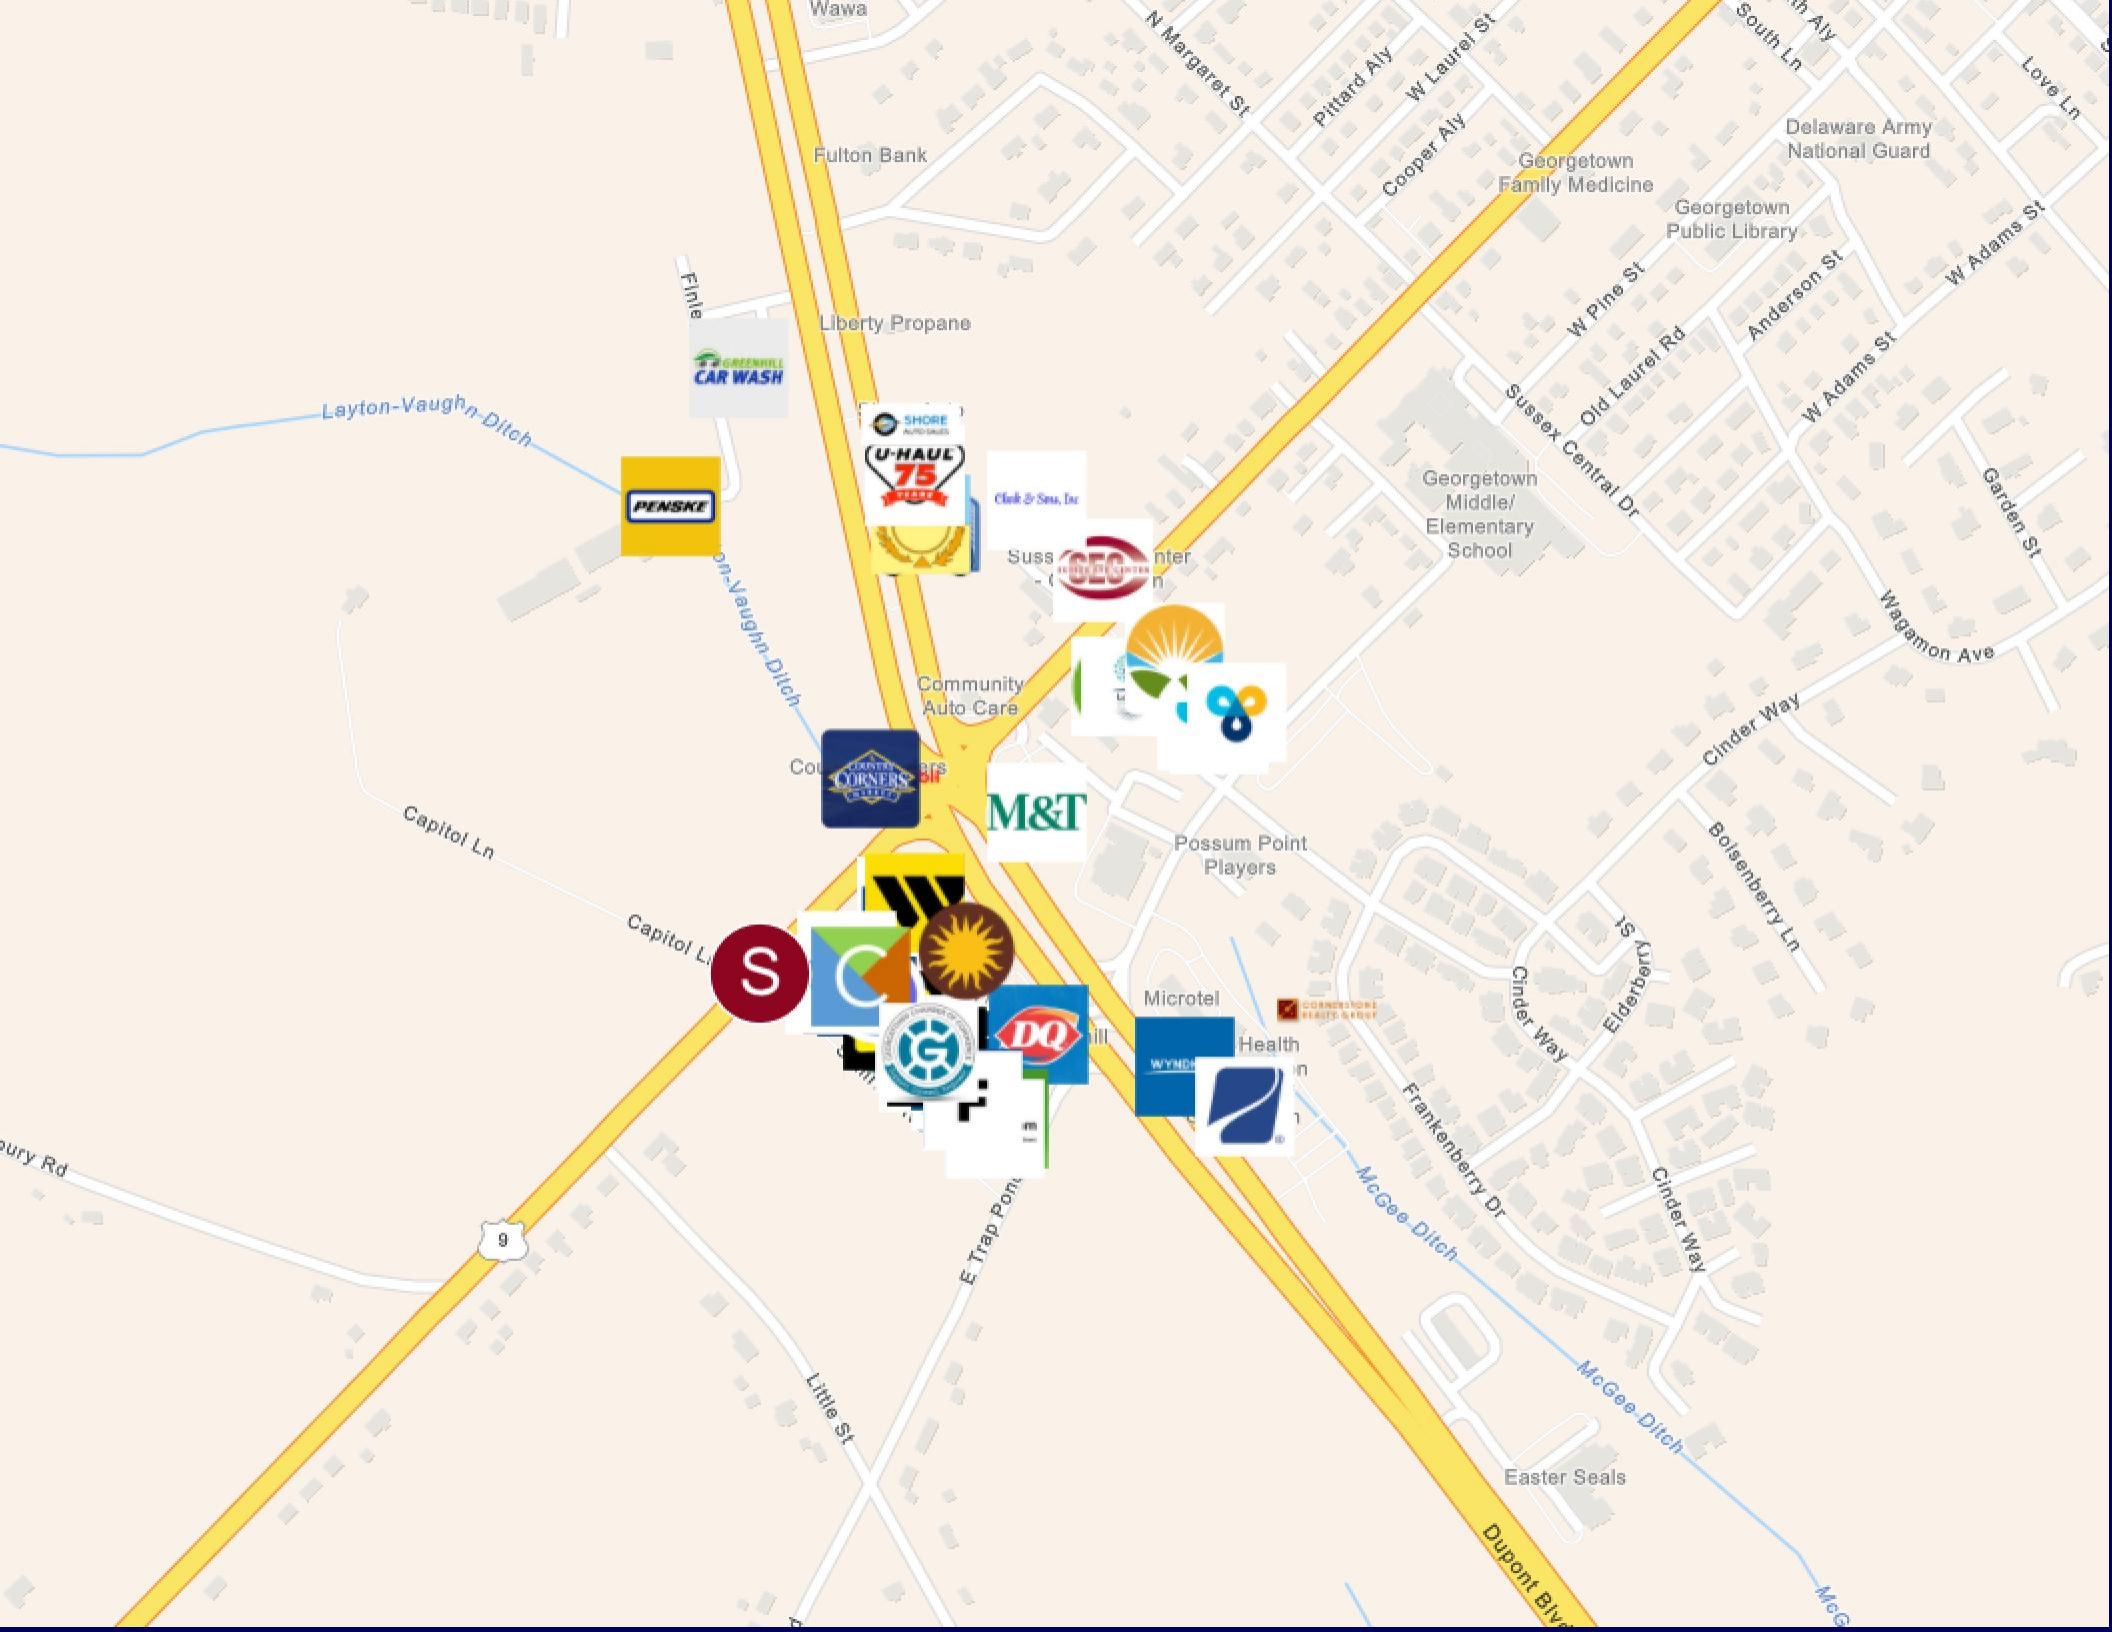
Wawa
N Margaret St
Pittard Aly
W Laurel St
South Ln
Love Ln
Cooper Aly
Delaware Army National Guard
Georgetown Family Medicine
Fulton Bank
Georgetown Public Library
W Adams St
W Pine St
Anderson St
Old Laurel Rd
W Adams St
Liberty Propane
Finle
GREENHILL CAR WASH
Layton-Vaughn-Ditch
SHORE AUTO SALES
U-HAUL 75 YEARS
Clark & Sons, Inc
Sussex Central Dr
Georgetown Middle/ Elementary School
Garden St
PENSKE
Suss Center
CEO
Layton-Vaughn-Ditch
Wagamon Ave
Community Auto Care
Cinder Way
COUNTRY CORNERS
M&T
Capitol Ln
Possum Point Players
Bolsenberry Ln
Capitol Ln
S
Elderberry St
Cinder Way
DQ
Microtel
CORNERSTONE REALTY GROUP
Health
WYNDH
Frankenberry Dr
bury Rd
9
Cinder Way
McGee-Ditch
E Trap Pond
McGee-Ditch
Little St
Easter Seals
Dupont Blvd
McG